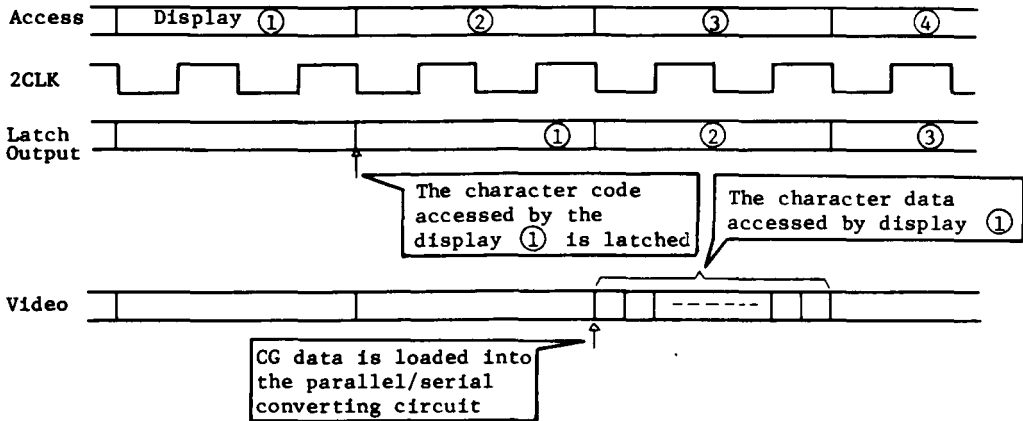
Access Display ① ② ③ ④

2CLK

Latch Output ① ② ③

The character code accessed by the display ① is latched

The character data accessed by display ①

Video

CG data is loaded into the parallel/serial converting circuit